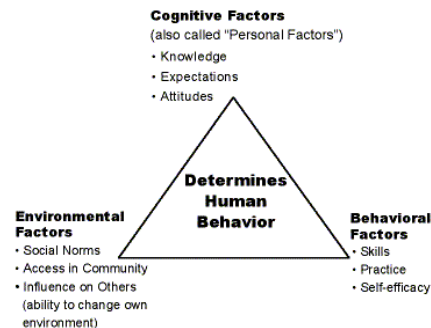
Cognitive Factors
(also called "Personal Factors")
• Knowledge
• Expectations
• Attitudes

Determines Human Behavior

Environmental Factors
• Social Norms
• Access in Community
• Influence on Others (ability to change own environment)

Behavioral Factors
• Skills
• Practice
• Self-efficacy